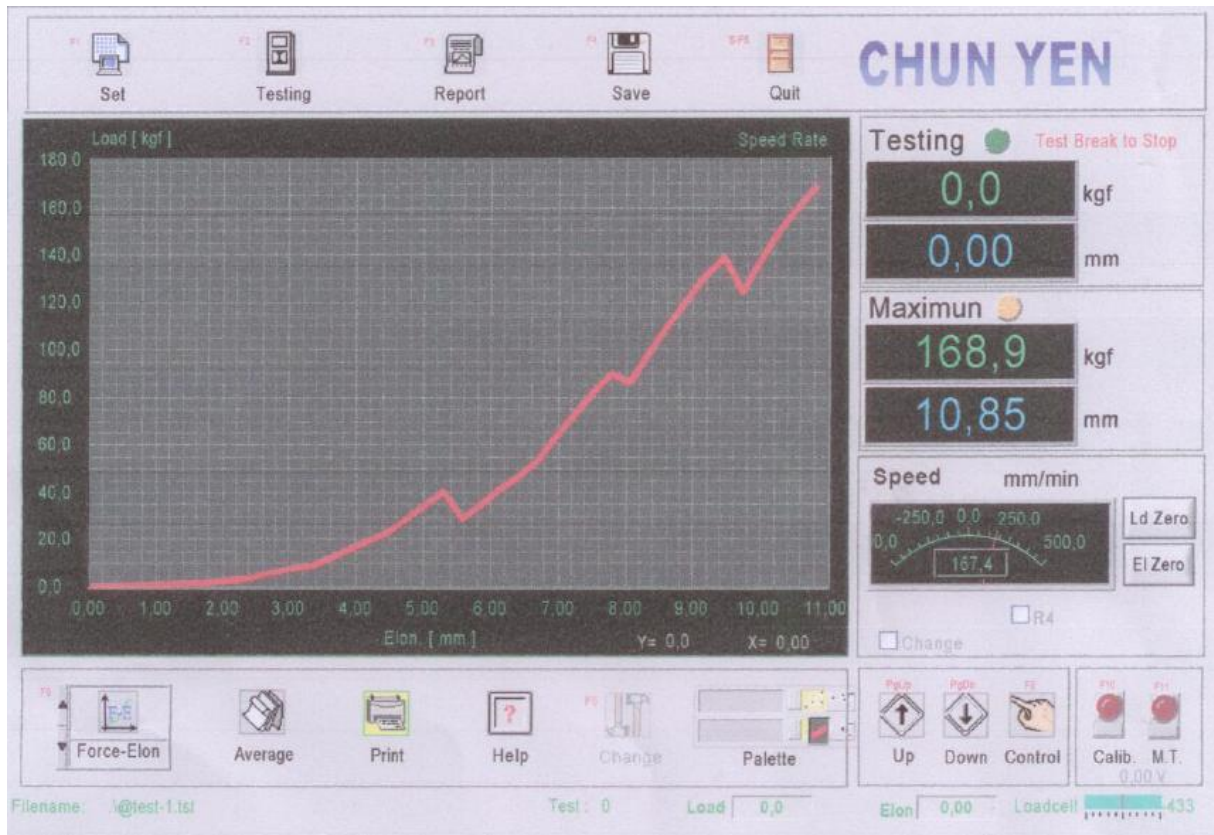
F1 Set
F2 Testing
F3 Report
F4 Save
S-F5 Quit
CHUN YEN

Load [ kgf ]
Speed Rate
180,0
160,0
140,0
120,0
100,0
80,0
60,0
40,0
20,0
0,0
0,00 1,00 2,00 3,00 4,00 5,00 6,00 7,00 8,00 9,00 10,00 11,00
Elon. [ mm ]
Y= 0,0
X= 0,00

Testing
Test Break to Stop
0,0 kgf
0,00 mm

Maximun
168,9 kgf
10,85 mm

Speed mm/min
-250,0 0,0 250,0
0,0 500,0
167,4
Ld Zero
El Zero
R4
Change

F6 Force-Elon
Average
Print
Help
F5 Change
Palette

PgUp Up
PgDn Down
F8 Control
F10 Calib.
F11 M.T.
0,00 V

Filename: .\@test-1.tst
Test : 0
Load 0,0
Elon 0,00
Loadcell 433